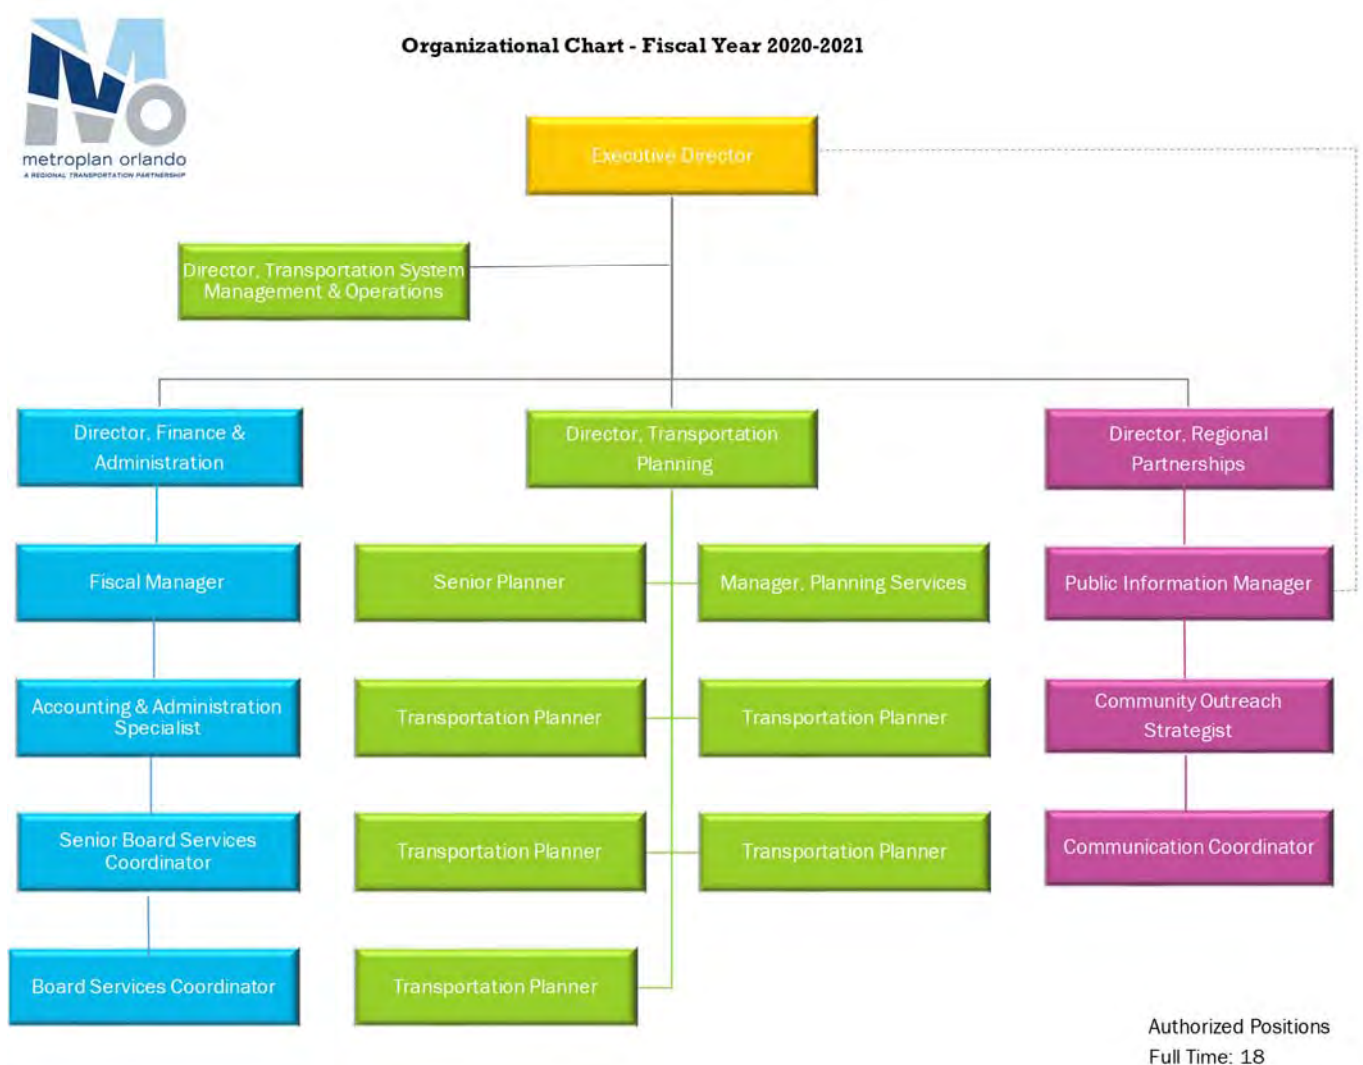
metroplan orlando
A REGIONAL TRANSPORTATION PARTNERSHIP

Organizational Chart - Fiscal Year 2020-2021

Executive Director

Director, Transportation System Management & Operations

Director, Finance & Administration

Director, Transportation Planning

Director, Regional Partnerships

Fiscal Manager

Senior Planner

Manager, Planning Services

Public Information Manager

Accounting & Administration Specialist

Transportation Planner

Transportation Planner

Community Outreach Strategist

Senior Board Services Coordinator

Transportation Planner

Transportation Planner

Communication Coordinator

Board Services Coordinator

Transportation Planner

Authorized Positions
Full Time: 18